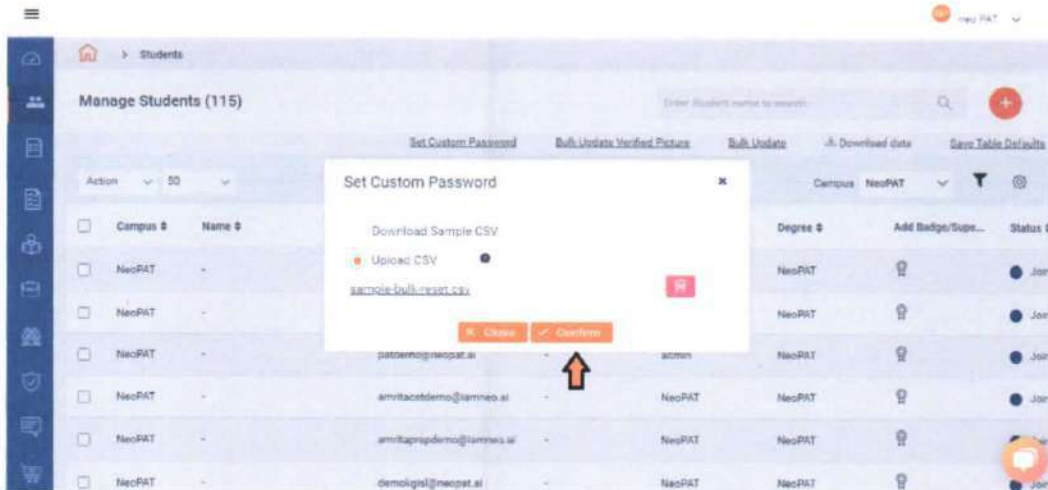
neo PAT

> Students

Manage Students (115)

Enter Student name to search

Set Custom Password Bulk Update Verified Picture Bulk Update Download data Save Table Defaults

Action 50

Campus NeoPAT

| | Campus ⇕ | Name ⇕ | | | | Degree ⇕ | Add Badge/Supe... | Status |
|---|---|---|---|---|---|---|---|---|
| | NeoPAT | - | | | | NeoPAT | | Joi |
| | NeoPAT | - | | | | NeoPAT | | Joi |
| | NeoPAT | - | patdemo@neopat.ai | - | admin | NeoPAT | | Joi |
| | NeoPAT | - | amritacetdemo@iamneo.ai | - | NeoPAT | NeoPAT | | Joi |
| | NeoPAT | - | amritapropdemo@iamneo.ai | - | NeoPAT | NeoPAT | | |
| | NeoPAT | - | demoigisl@neopat.ai | - | NeoPAT | NeoPAT | | Joi |

Set Custom Password

Download Sample CSV

Upload CSV

sample-bulk-reset.csv

Close Confirm